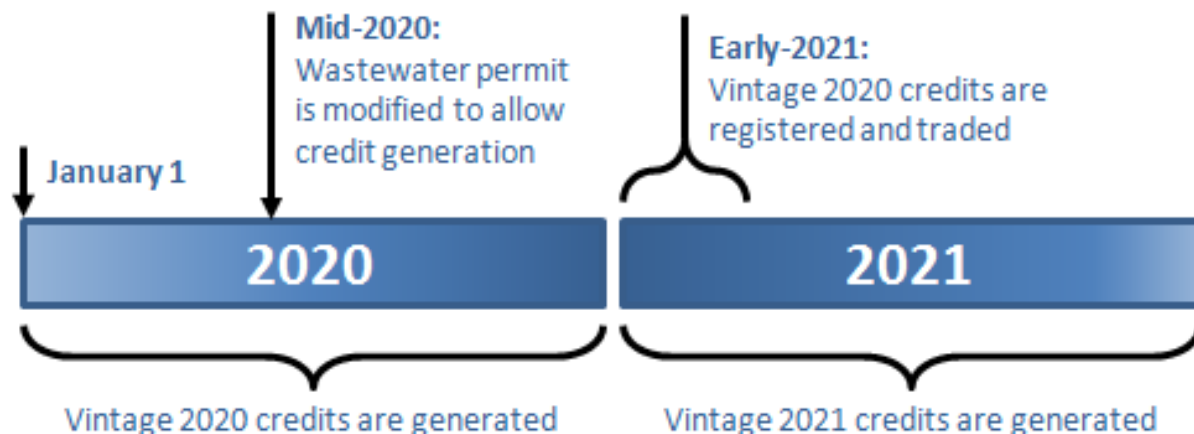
Mid-2020:
Wastewater permit is modified to allow credit generation

Early-2021:
Vintage 2020 credits are registered and traded

January 1

2020

2021

Vintage 2020 credits are generated

Vintage 2021 credits are generated